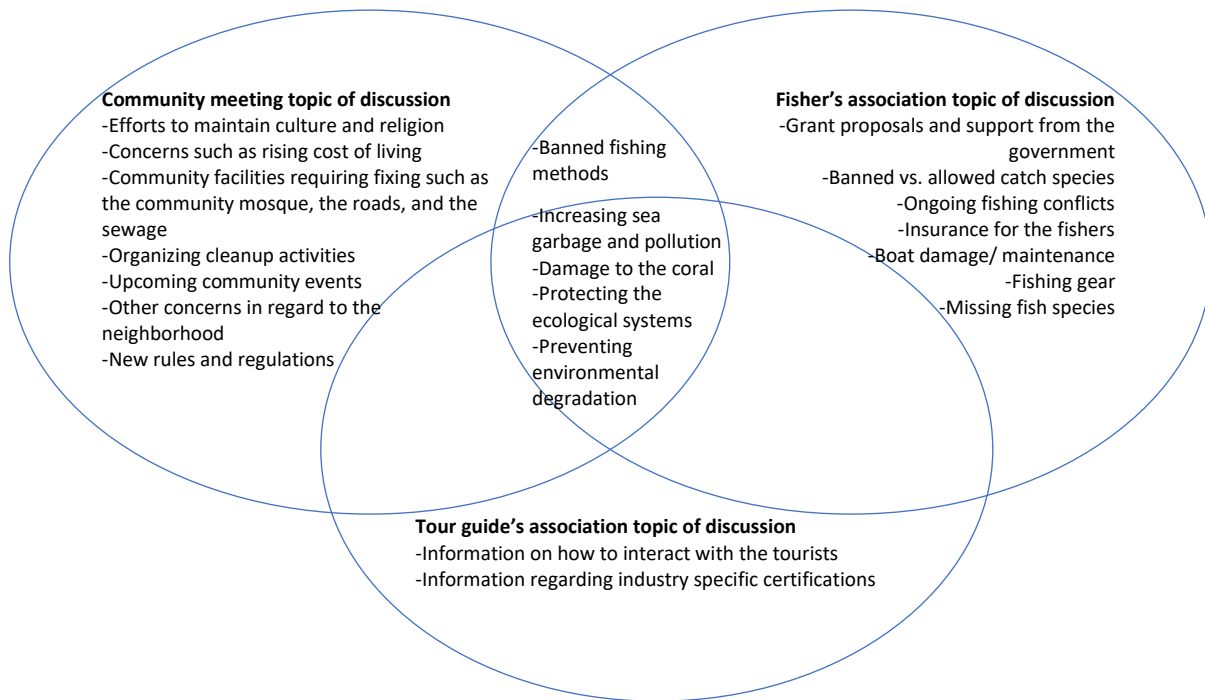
**Community meeting topic of discussion**
-Efforts to maintain culture and religion
-Concerns such as rising cost of living
-Community facilities requiring fixing such as the community mosque, the roads, and the sewage
-Organizing cleanup activities
-Upcoming community events
-Other concerns in regard to the neighborhood
-New rules and regulations

-Banned fishing methods

-Increasing sea garbage and pollution
-Damage to the coral
-Protecting the ecological systems
-Preventing environmental degradation

**Fisher's association topic of discussion**
-Grant proposals and support from the government
-Banned vs. allowed catch species
-Ongoing fishing conflicts
-Insurance for the fishers
-Boat damage/ maintenance
-Fishing gear
-Missing fish species

**Tour guide's association topic of discussion**
-Information on how to interact with the tourists
-Information regarding industry specific certifications